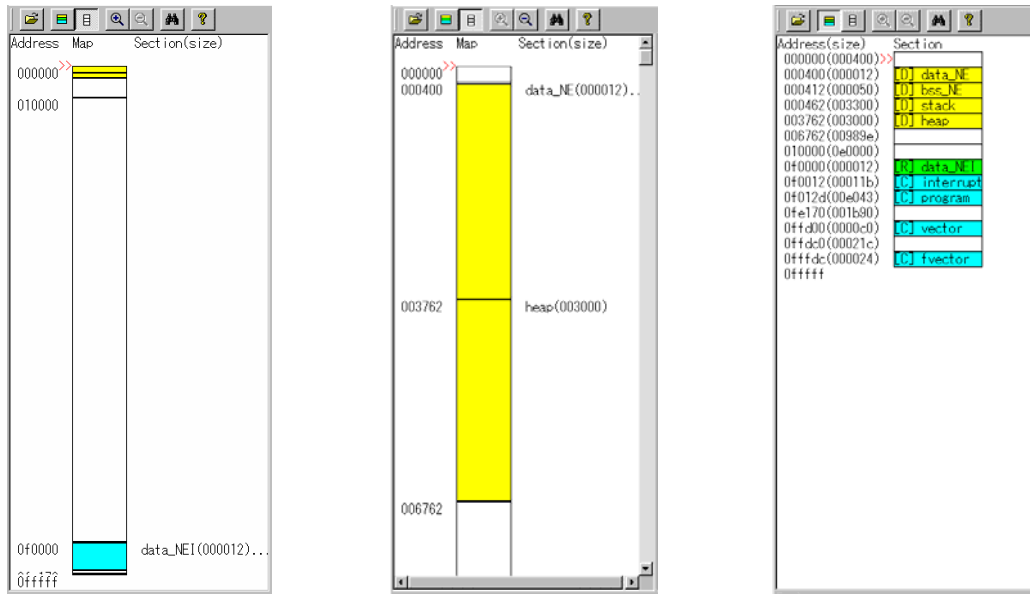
Address Map Section(size)

000000

010000

0f0000 data_NEI(000012)...

0ffff

Address Map Section(size)

000000

000400 data_NE(000012)...

003762 heap(003000)

006762

Address(size) Section

000000(000400)

000400(000012) [D] data_NE

000412(000050) [D] bss_NE

000462(003300) [D] stack

003762(003000) [D] heap

006762(00989e)

010000(0e0000)

0f0000(000012) [R] data_NEI

0f0012(00011b) [C] interrupt

0f012d(00e043) [C] program

0fe170(001b90)

0ffd00(0000c0) [C] vector

0ffdc0(00021c)

0fffdc(000024) [C] fvector

0fffff